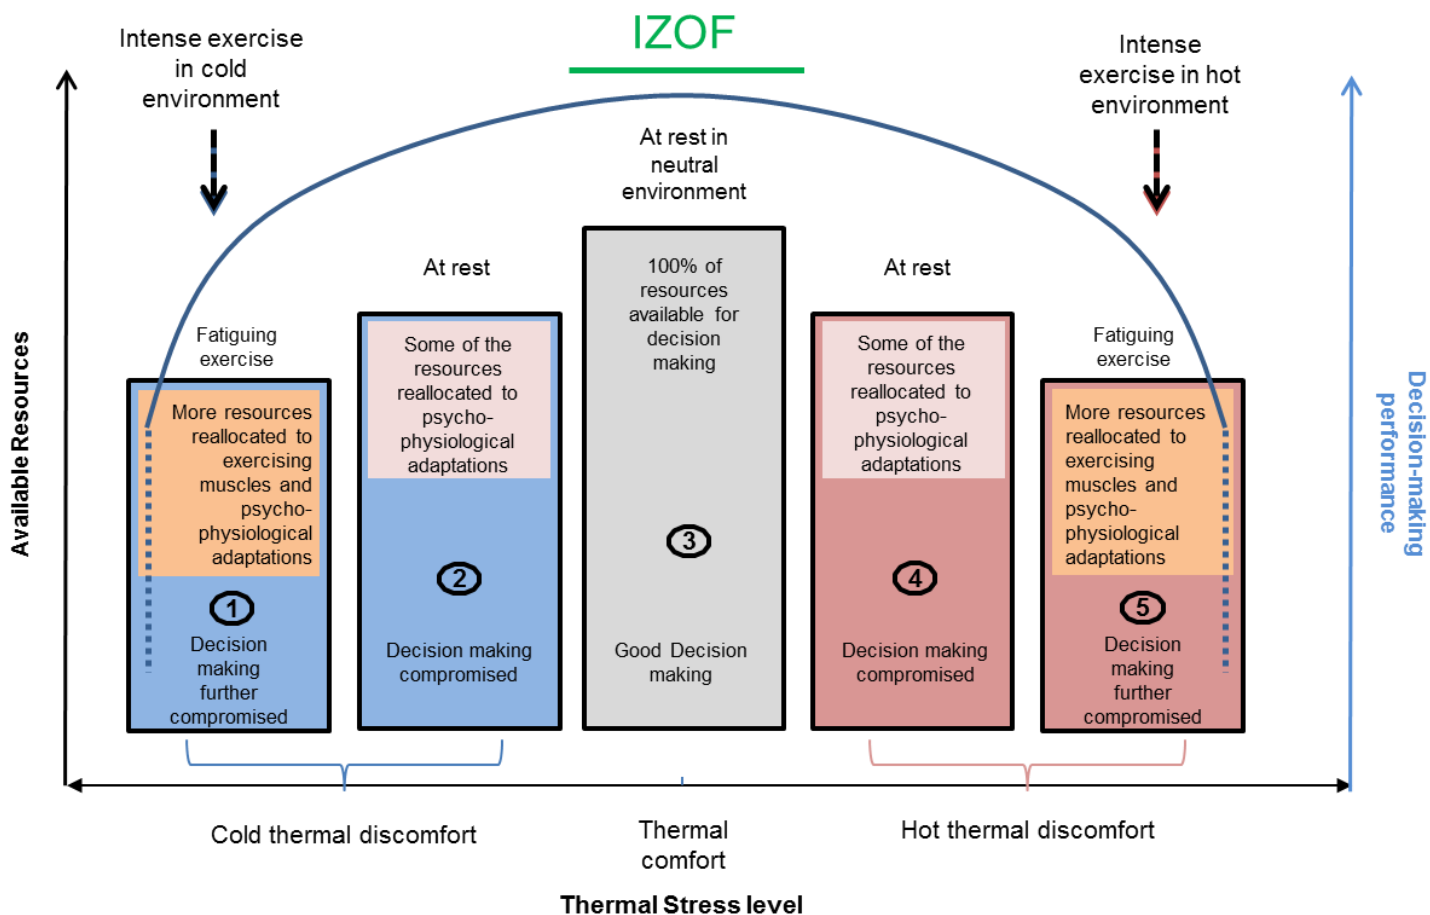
IZOF

Intense exercise in cold environment

Intense exercise in hot environment

At rest in neutral environment

At rest

At rest

Fatiguing exercise

Fatiguing exercise

More resources reallocated to exercising muscles and psycho-physiological adaptations

1

Decision making further compromised

Some of the resources reallocated to psycho-physiological adaptations

2

Decision making compromised

100% of resources available for decision making

3

Good Decision making

Some of the resources reallocated to psycho-physiological adaptations

4

Decision making compromised

More resources reallocated to exercising muscles and psycho-physiological adaptations

5

Decision making further compromised

Available Resources

Decision-making performance

Cold thermal discomfort

Thermal comfort

Hot thermal discomfort

Thermal Stress level